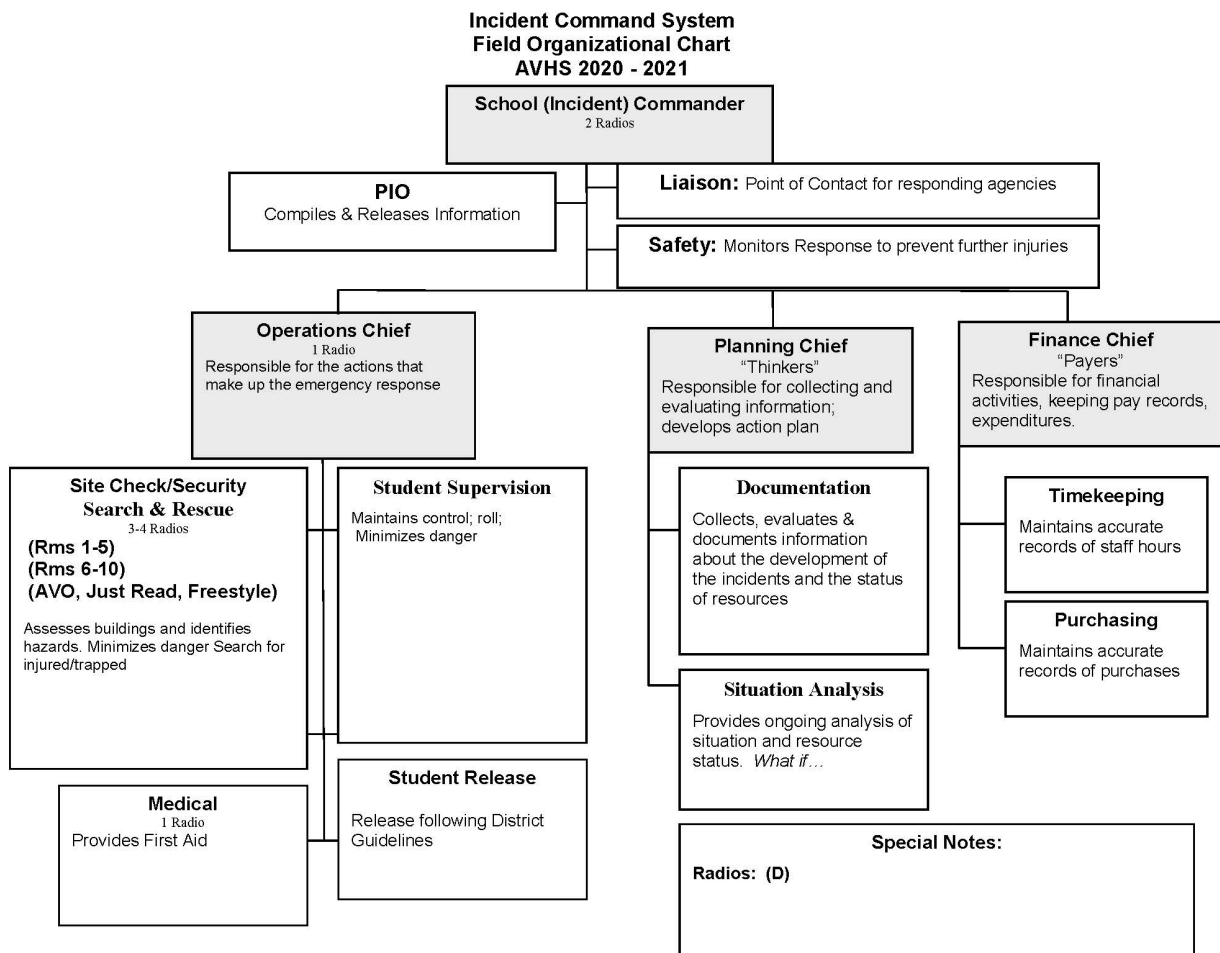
Incident Command System
Field Organizational Chart
AVHS 2020 - 2021

School (Incident) Commander
2 Radios

PIO
Compiles & Releases Information

Liaison: Point of Contact for responding agencies

Safety: Monitors Response to prevent further injuries

Operations Chief
1 Radio
Responsible for the actions that make up the emergency response

Planning Chief
"Thinkers"
Responsible for collecting and evaluating information; develops action plan

Finance Chief
"Payers"
Responsible for financial activities, keeping pay records, expenditures.

Site Check/Security
Search & Rescue
3-4 Radios
(Rms 1-5)
(Rms 6-10)
(AVO, Just Read, Freestyle)

Assesses buildings and identifies hazards. Minimizes danger Search for injured/trapped

Student Supervision
Maintains control; roll; Minimizes danger

Documentation
Collects, evaluates & documents information about the development of the incidents and the status of resources

Timekeeping
Maintains accurate records of staff hours

Purchasing
Maintains accurate records of purchases

Situation Analysis
Provides ongoing analysis of situation and resource status. What if…

Medical
1 Radio
Provides First Aid

Student Release
Release following District Guidelines

Special Notes:
Radios: (D)